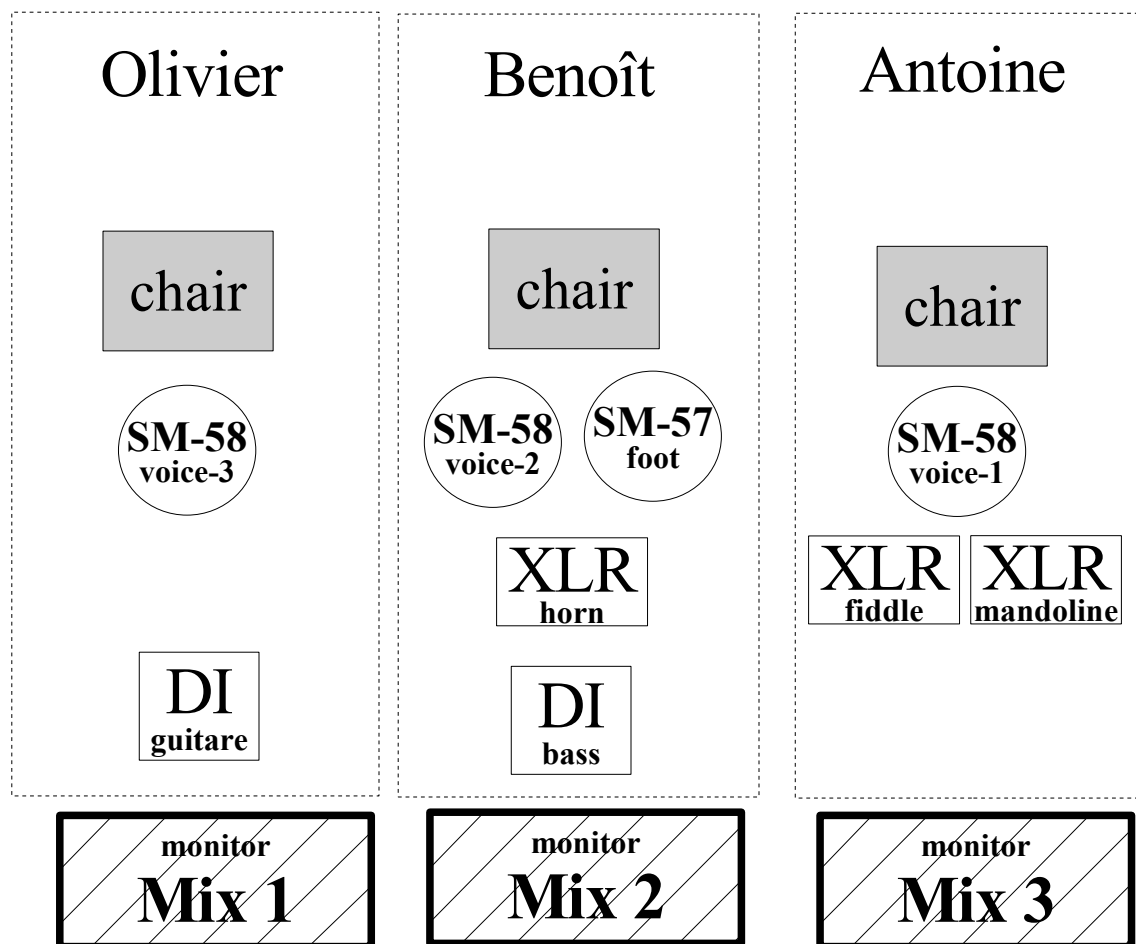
Olivier

chair

SM-58
voice-3

DI
guitare

Benoît

chair

SM-58
voice-2

SM-57
foot

XLR
horn

DI
bass

Antoine

chair

SM-58
voice-1

XLR
fiddle

XLR
mandoline

monitor
Mix 1

monitor
Mix 2

monitor
Mix 3